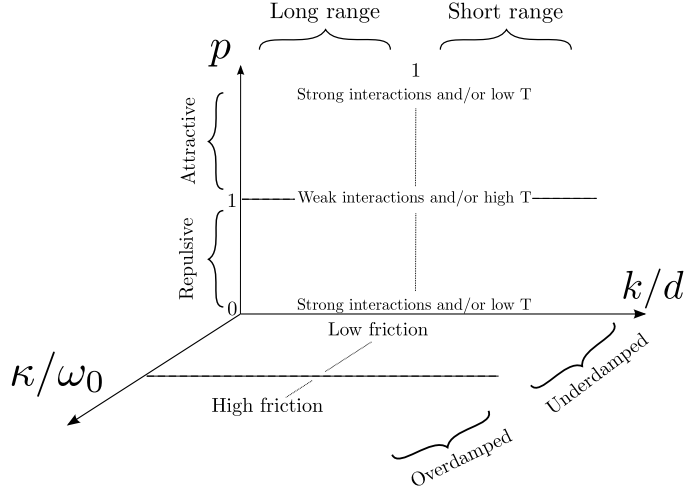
Long range

Short range

$p$

1

Strong interactions and/or low T

Attractive

1

Weak interactions and/or high T

Repulsive

0

Strong interactions and/or low T

$k/d$

Low friction

$\kappa/\omega_0$

High friction

Underdamped

Overdamped